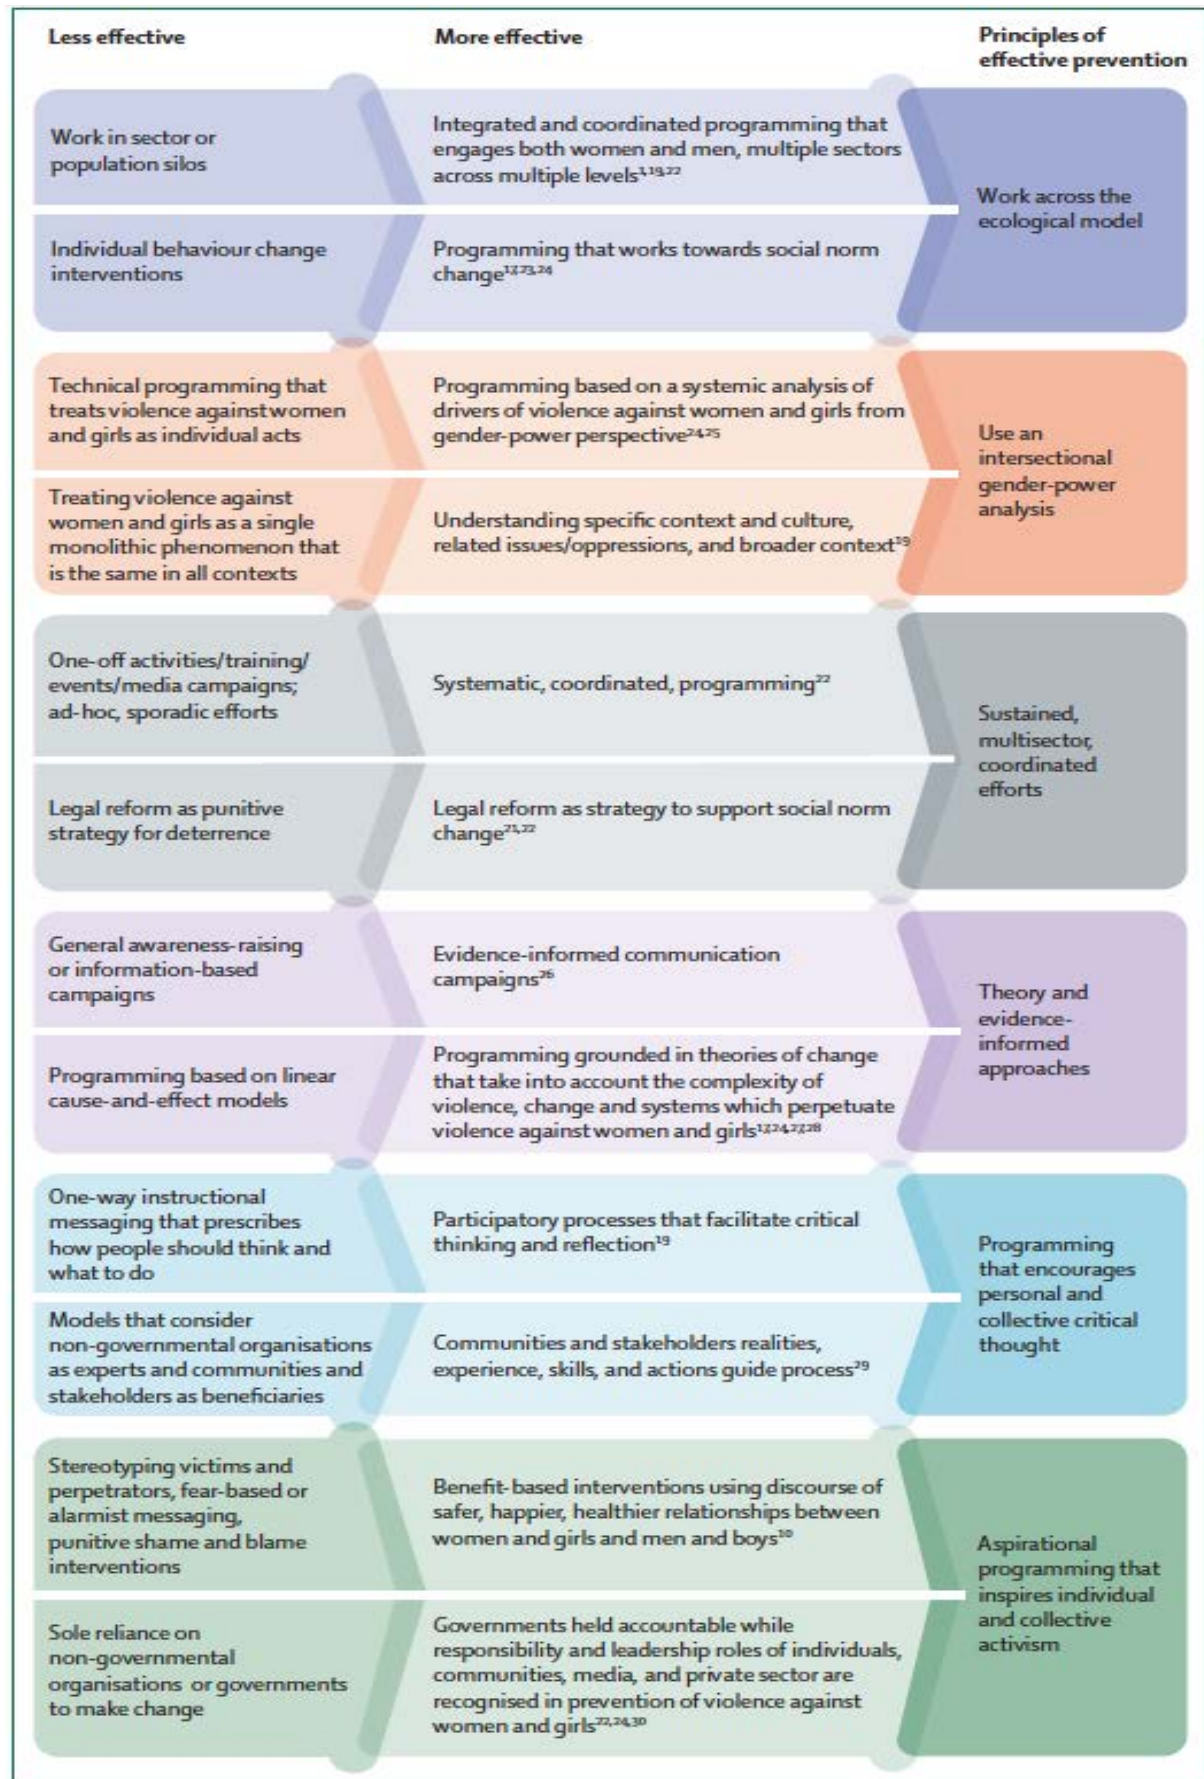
Less effective

More effective

Principles of effective prevention

Work in sector or population silos

Integrated and coordinated programming that engages both women and men, multiple sectors across multiple levels$^{1,19,22}$

Individual behaviour change interventions

Programming that works towards social norm change$^{1,2,23,24}$

Work across the ecological model

Technical programming that treats violence against women and girls as individual acts

Programming based on a systemic analysis of drivers of violence against women and girls from gender-power perspective$^{24,25}$

Treating violence against women and girls as a single monolithic phenomenon that is the same in all contexts

Understanding specific context and culture, related issues/oppressions, and broader context$^{19}$

Use an intersectional gender-power analysis

One-off activities/training/ events/media campaigns; ad-hoc, sporadic efforts

Systematic, coordinated, programming$^{22}$

Legal reform as punitive strategy for deterrence

Legal reform as strategy to support social norm change$^{21,22}$

Sustained, multisector, coordinated efforts

General awareness-raising or information-based campaigns

Evidence-informed communication campaigns$^{26}$

Programming based on linear cause-and-effect models

Programming grounded in theories of change that take into account the complexity of violence, change and systems which perpetuate violence against women and girls$^{1,2,24,27,28}$

Theory and evidence-informed approaches

One-way instructional messaging that prescribes how people should think and what to do

Participatory processes that facilitate critical thinking and reflection$^{19}$

Models that consider non-governmental organisations as experts and communities and stakeholders as beneficiaries

Communities and stakeholders realities, experience, skills, and actions guide process$^{29}$

Programming that encourages personal and collective critical thought

Stereotyping victims and perpetrators, fear-based or alarmist messaging, punitive shame and blame interventions

Benefit-based interventions using discourse of safer, happier, healthier relationships between women and girls and men and boys$^{30}$

Sole reliance on non-governmental organisations or governments to make change

Governments held accountable while responsibility and leadership roles of individuals, communities, media, and private sector are recognised in prevention of violence against women and girls$^{22,24,30}$

Aspirational programming that inspires individual and collective activism